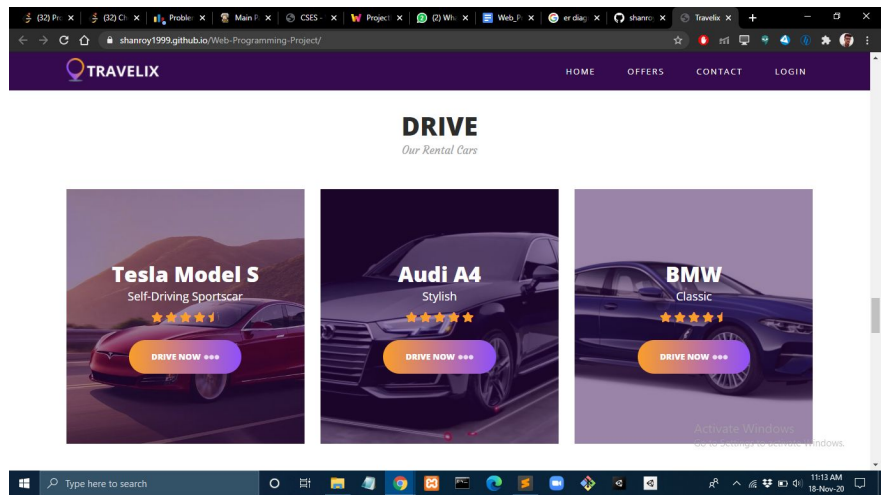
(32) Pr ×
(32) Ch ×
Probler ×
Main P ×
CSES - ×
Project ×
(2) Wh ×
Web_P ×
er diag ×
shanro ×
Travelix ×

shanroy1999.github.io/Web-Programming-Project/

TRAVELIX

HOME OFFERS CONTACT LOGIN

DRIVE
Our Rental Cars

Tesla Model S
Self-Driving Sportscar
DRIVE NOW •••

Audi A4
Stylish
DRIVE NOW •••

BMW
Classic
DRIVE NOW •••

Activate Windows
Go to Settings to activate Windows.

Type here to search

11:13 AM
18-Nov-20